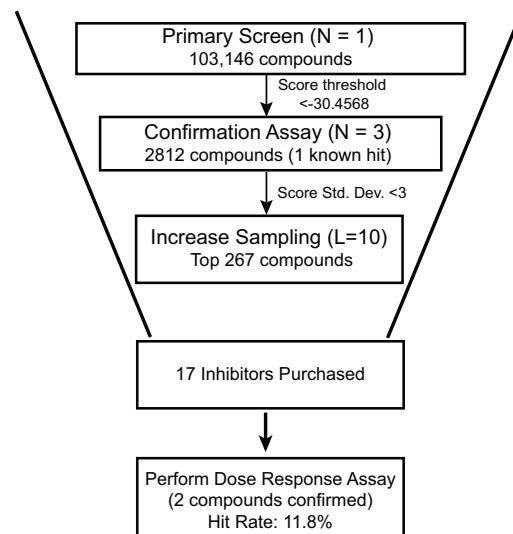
Primary Screen (N = 1)
103,146 compounds

Score threshold
<-30.4568

Confirmation Assay (N = 3)
2812 compounds (1 known hit)

Score Std. Dev. <3

Increase Sampling (L=10)
Top 267 compounds

17 Inhibitors Purchased

Perform Dose Response Assay
(2 compounds confirmed)
Hit Rate: 11.8%